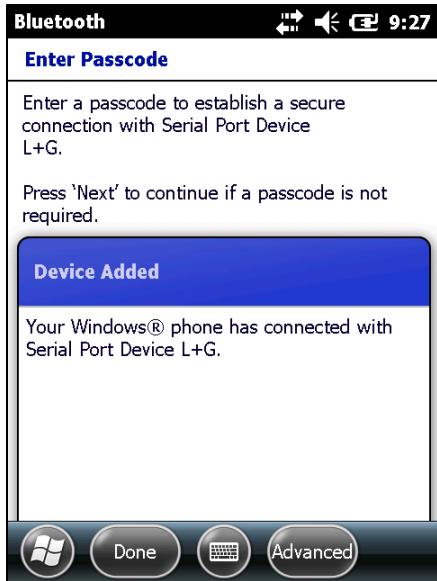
Bluetooth 9:27

Enter Passcode

Enter a passcode to establish a secure connection with Serial Port Device L+G.

Press 'Next' to continue if a passcode is not required.

Device Added

Your Windows® phone has connected with Serial Port Device L+G.

Done

Advanced